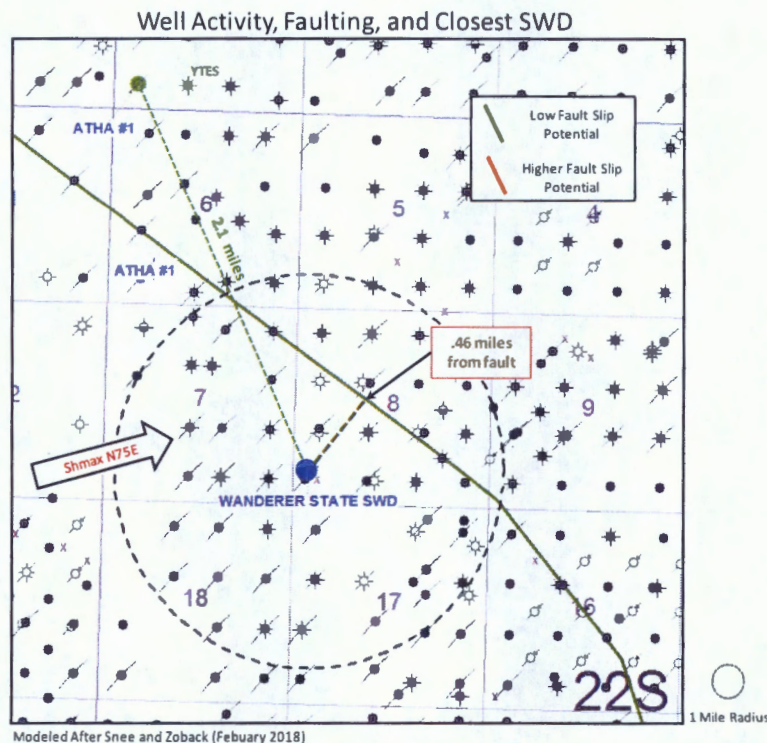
Well Activity, Faulting, and Closest SWD

YTES

ATHA #1

Low Fault Slip Potential

Higher Fault Slip Potential

6

2.1 miles

5

4

ATHA #1

.46 miles from fault

2

7

8

9

Shmax N75E

WANDERER STATE SWD

18

17

16

22S

1 Mile Radius

Modeled After Snee and Zoback (Febuary 2018)